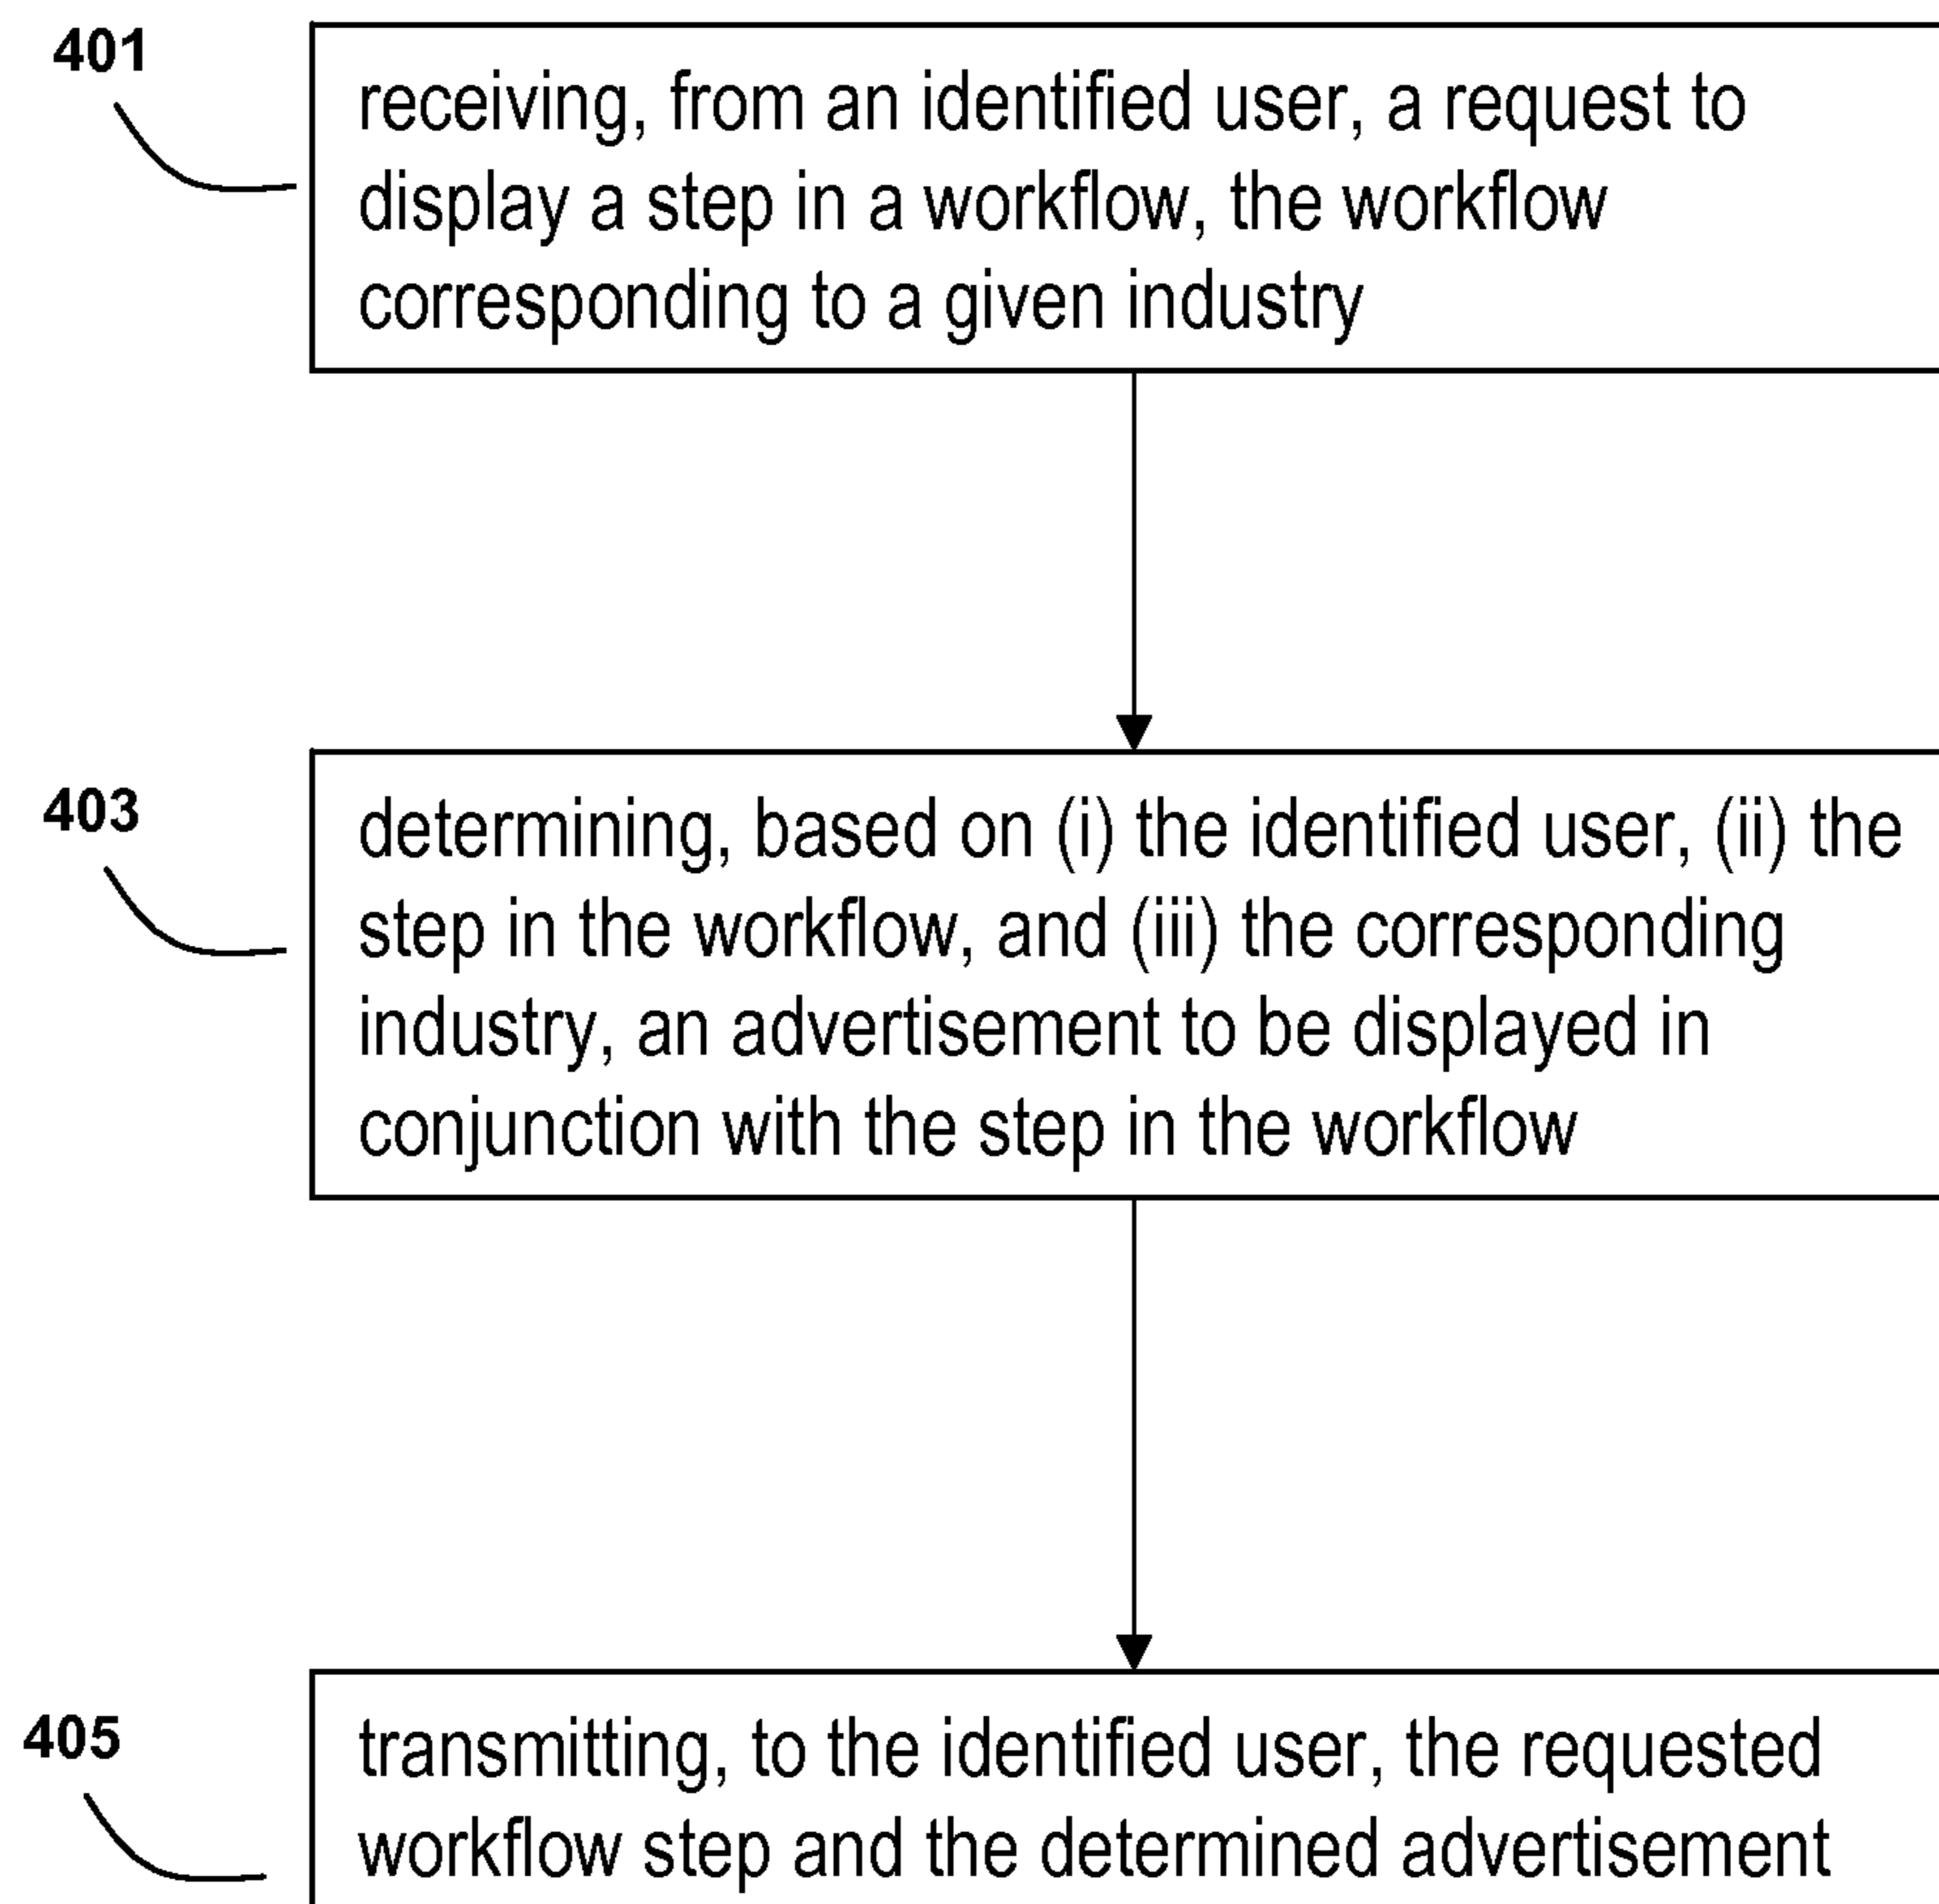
401

receiving, from an identified user, a request to display a step in a workflow, the workflow corresponding to a given industry

403

determining, based on (i) the identified user, (ii) the step in the workflow, and (iii) the corresponding industry, an advertisement to be displayed in conjunction with the step in the workflow

405

transmitting, to the identified user, the requested workflow step and the determined advertisement